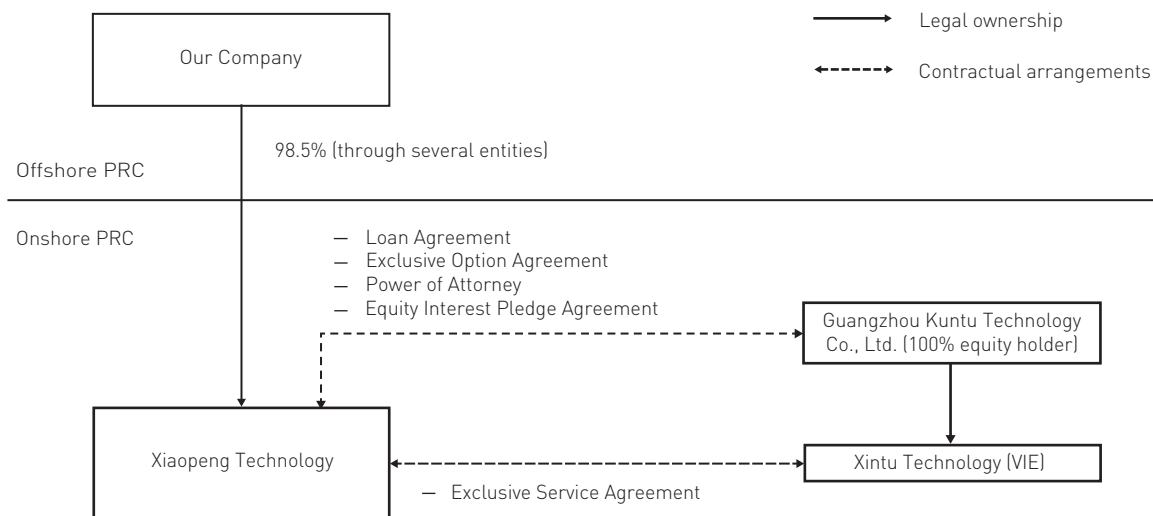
Legal ownership

Contractual arrangements

Our Company

98.5% (through several entities)

Offshore PRC

Onshore PRC

— Loan Agreement
— Exclusive Option Agreement
— Power of Attorney
— Equity Interest Pledge Agreement

Guangzhou Kuntu Technology Co., Ltd. (100% equity holder)

Xiaopeng Technology

Xintu Technology (VIE)

— Exclusive Service Agreement